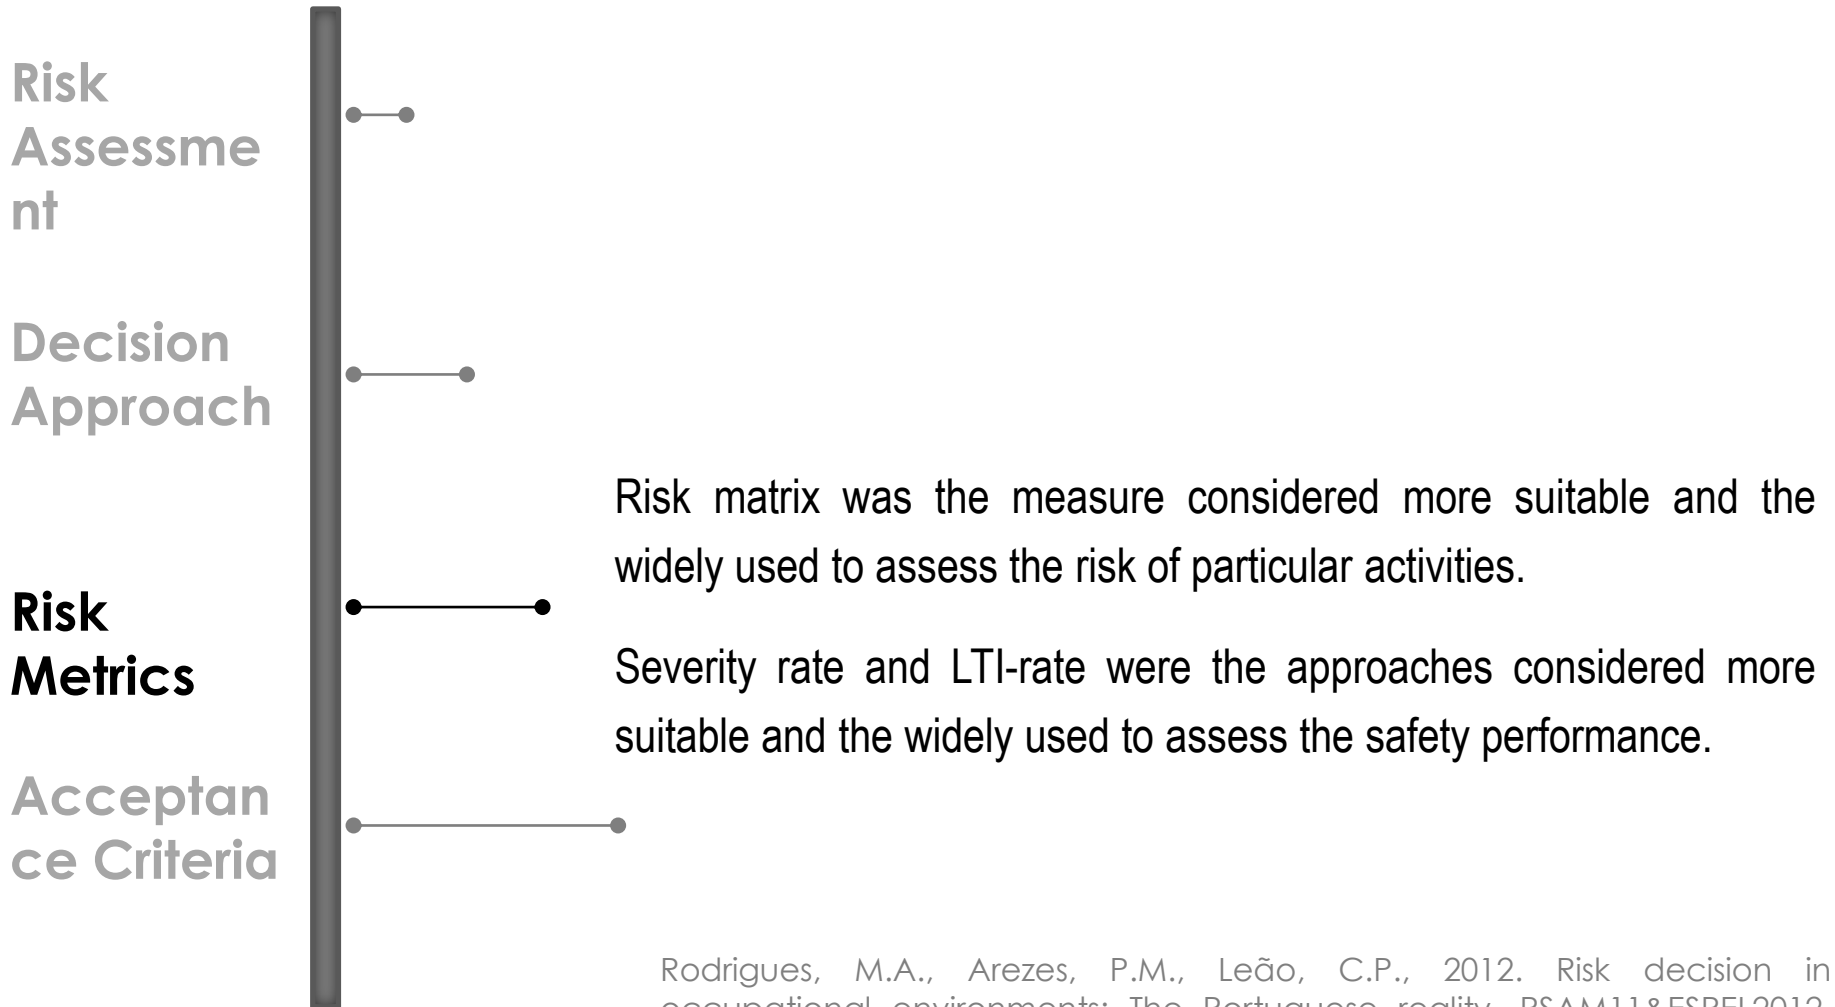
Risk Assessment

Decision Approach

Risk Metrics

Acceptance Criteria

Risk matrix was the measure considered more suitable and the widely used to assess the risk of particular activities.

Severity rate and LTI-rate were the approaches considered more suitable and the widely used to assess the safety performance.

Rodrigues, M.A., Arezes, P.M., Leão, C.P., 2012. Risk decision in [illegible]